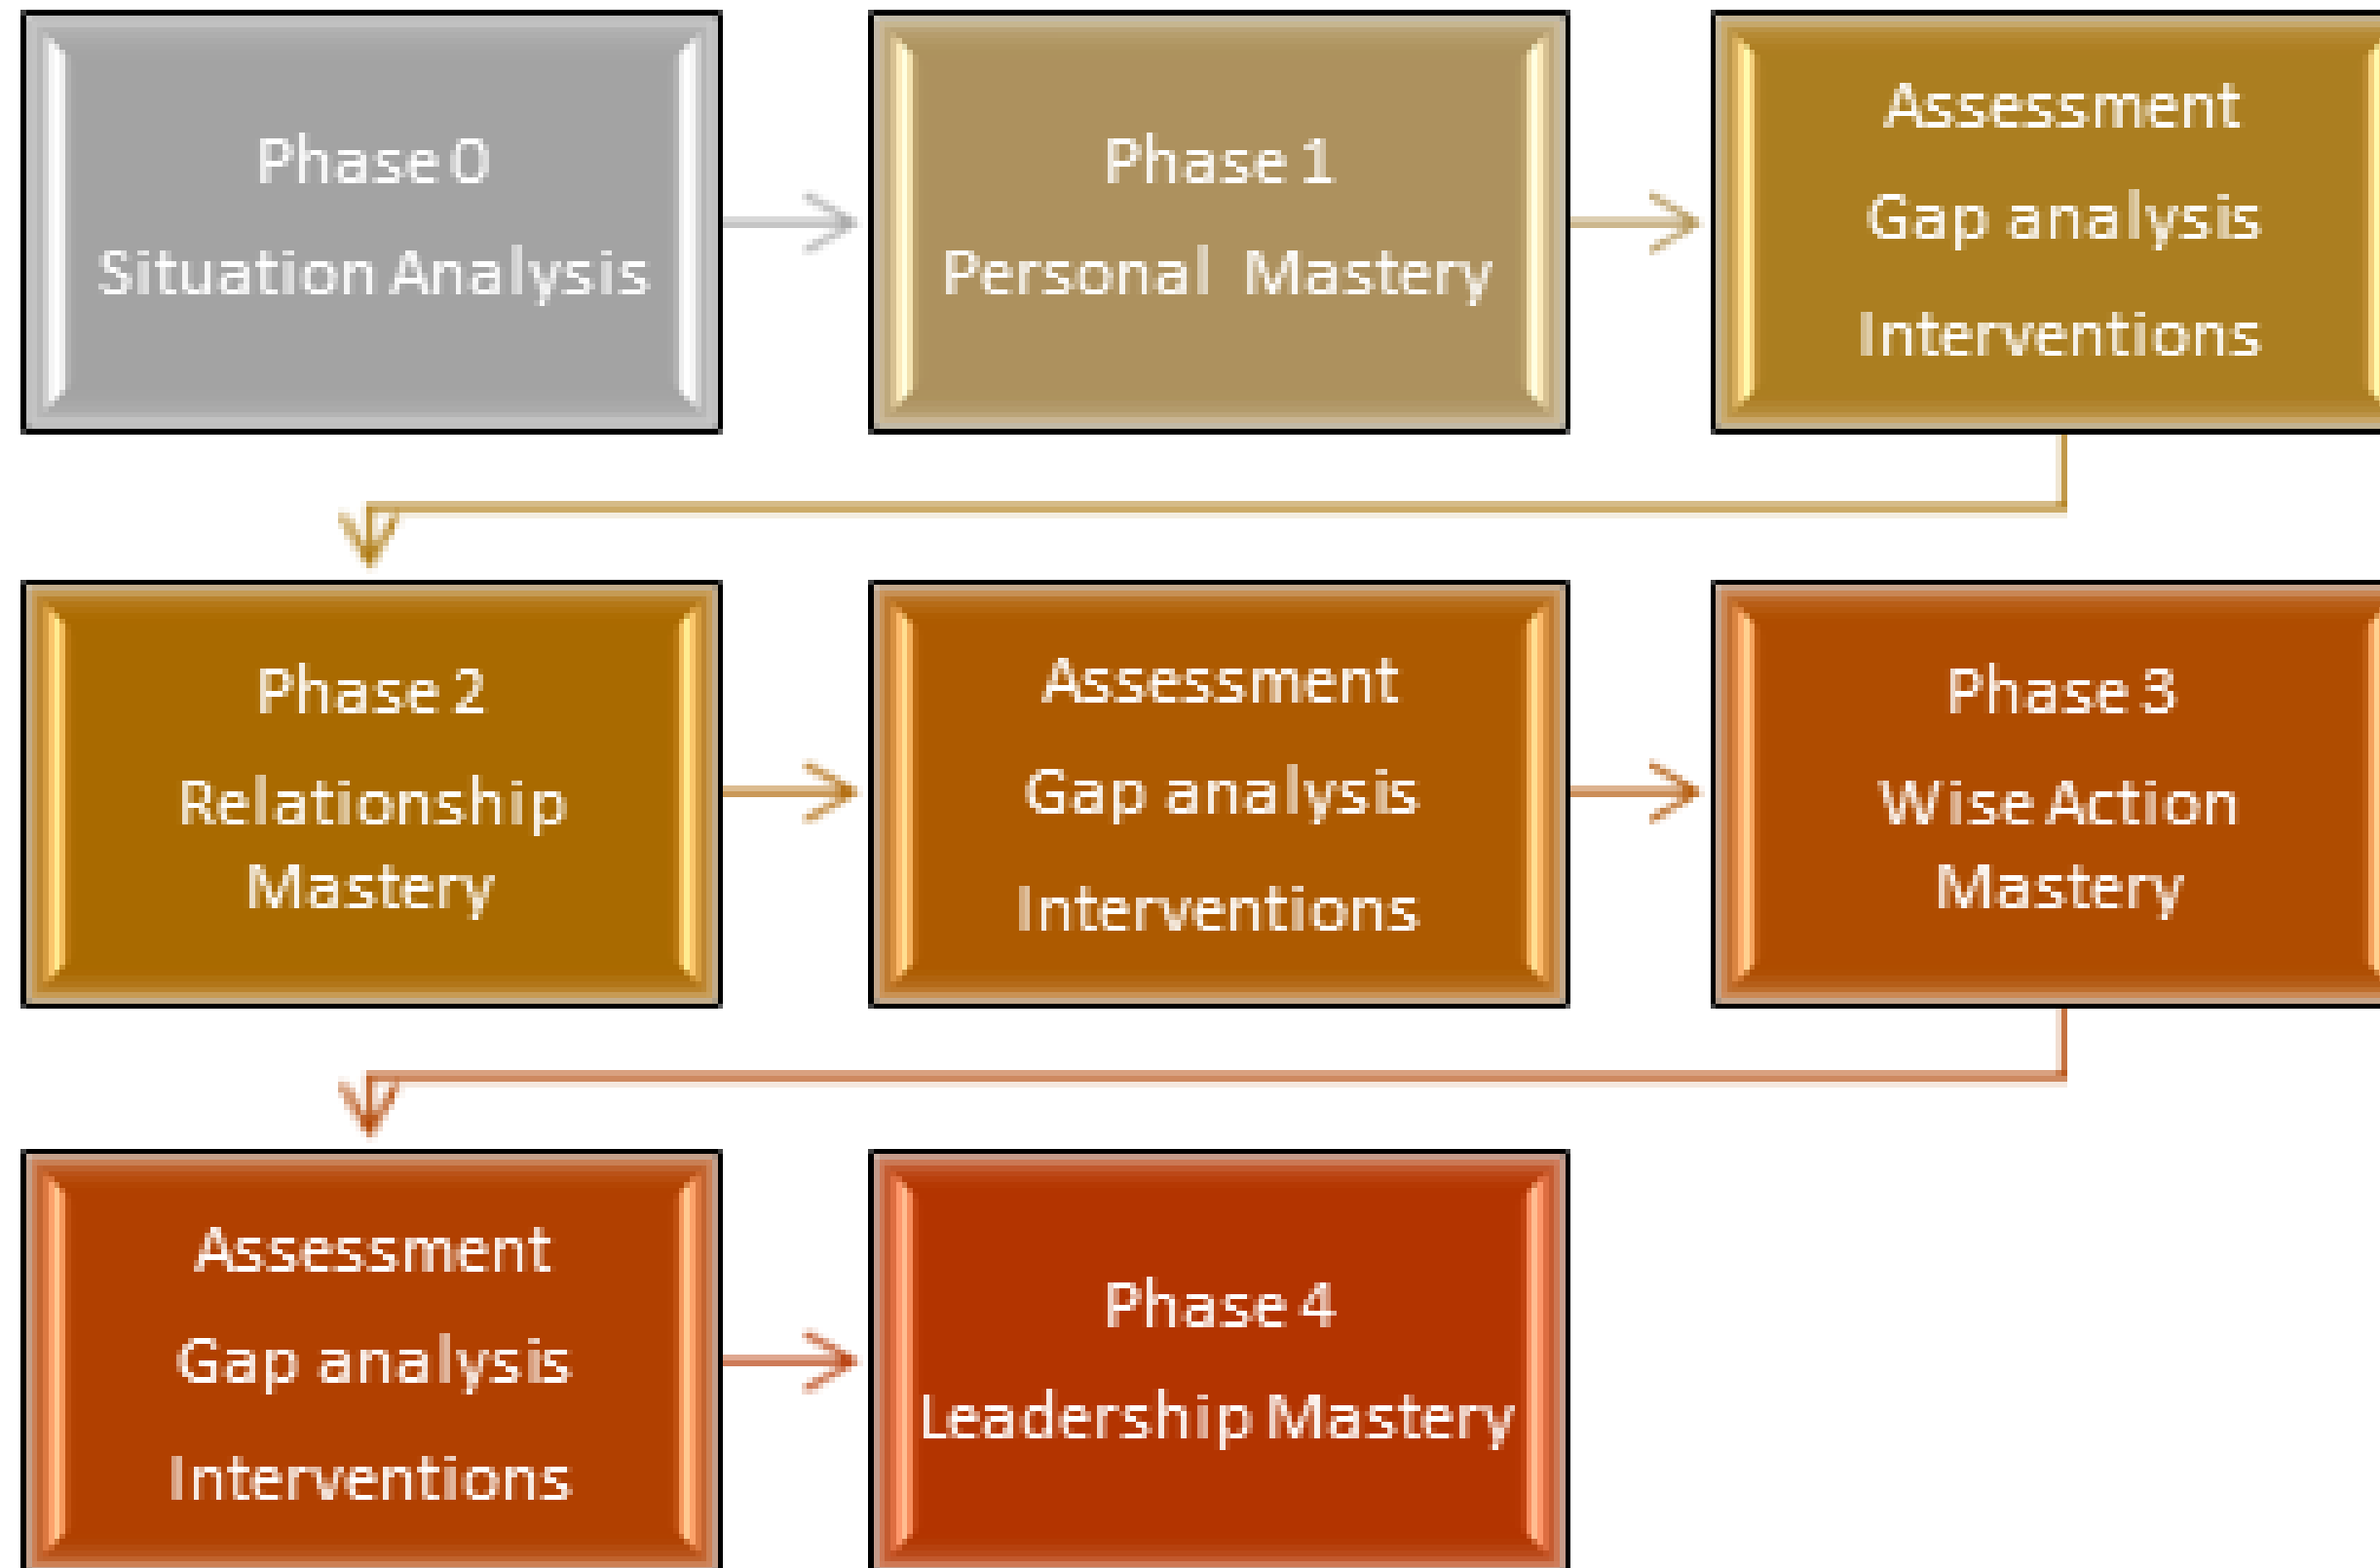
Phase 0
Situation Analysis

Phase 1
Personal Mastery

Assessment
Gap analysis
Interventions

Phase 2
Relationship Mastery

Assessment
Gap analysis
Interventions

Phase 3
Wise Action Mastery

Assessment
Gap analysis
Interventions

Phase 4
Leadership Mastery